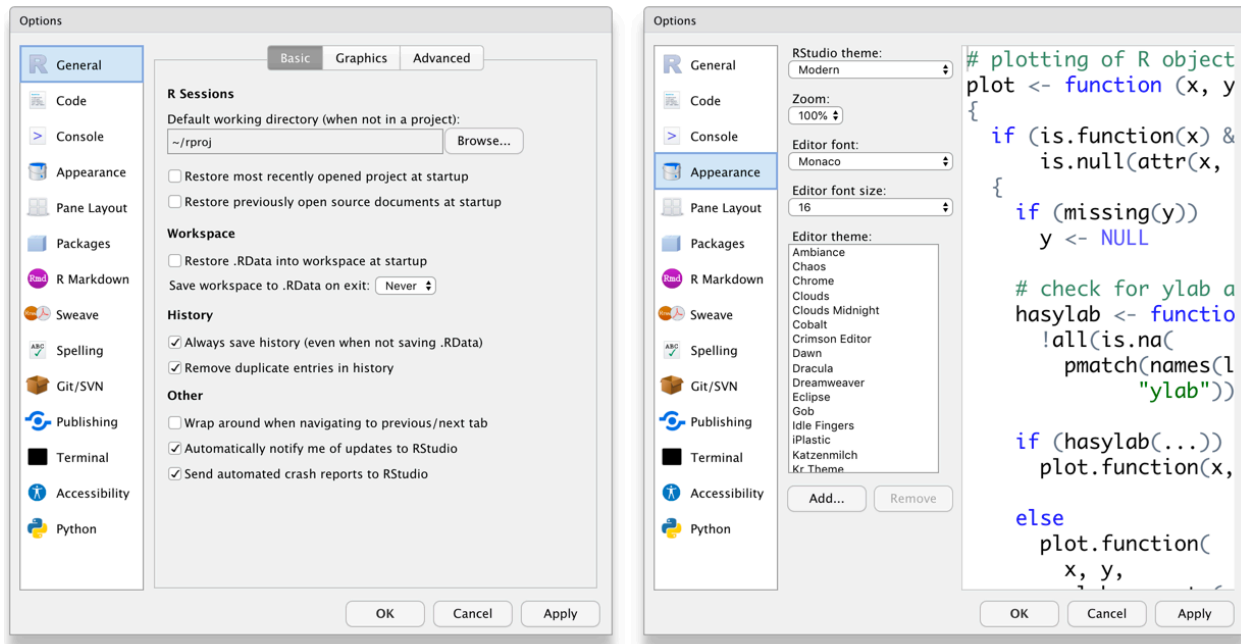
Options

General
Code
Console
Appearance
Pane Layout
Packages
R Markdown
Sweave
Spelling
Git/SVN
Publishing
Terminal
Accessibility
Python

Basic | Graphics | Advanced

R Sessions
Default working directory (when not in a project):
~/rproj
Browse...
Restore most recently opened project at startup
Restore previously open source documents at startup

Workspace
Restore .RData into workspace at startup
Save workspace to .RData on exit: Never

History
Always save history (even when not saving .RData)
Remove duplicate entries in history

Other
Wrap around when navigating to previous/next tab
Automatically notify me of updates to RStudio
Send automated crash reports to RStudio

OK Cancel Apply

Options

General
Code
Console
Appearance
Pane Layout
Packages
R Markdown
Sweave
Spelling
Git/SVN
Publishing
Terminal
Accessibility
Python

RStudio theme:
Modern
Zoom:
100%
Editor font:
Monaco
Editor font size:
16
Editor theme:
Ambiance
Chaos
Chrome
Clouds
Clouds Midnight
Cobalt
Crimson Editor
Dawn
Dracula
Dreamweaver
Eclipse
Gob
Idle Fingers
iPlastic
Katzenmilch
Kr Theme
Add... Remove

# plotting of R object
plot <- function (x, y
{
  if (is.function(x) &
      is.null(attr(x,
  {
    if (missing(y))
      y <- NULL

    # check for ylab a
    hasylab <- functio
      !all(is.na(
        pmatch(names(l
               "ylab"))

    if (hasylab(...))
      plot.function(x,

    else
      plot.function(
        x, y,

OK Cancel Apply